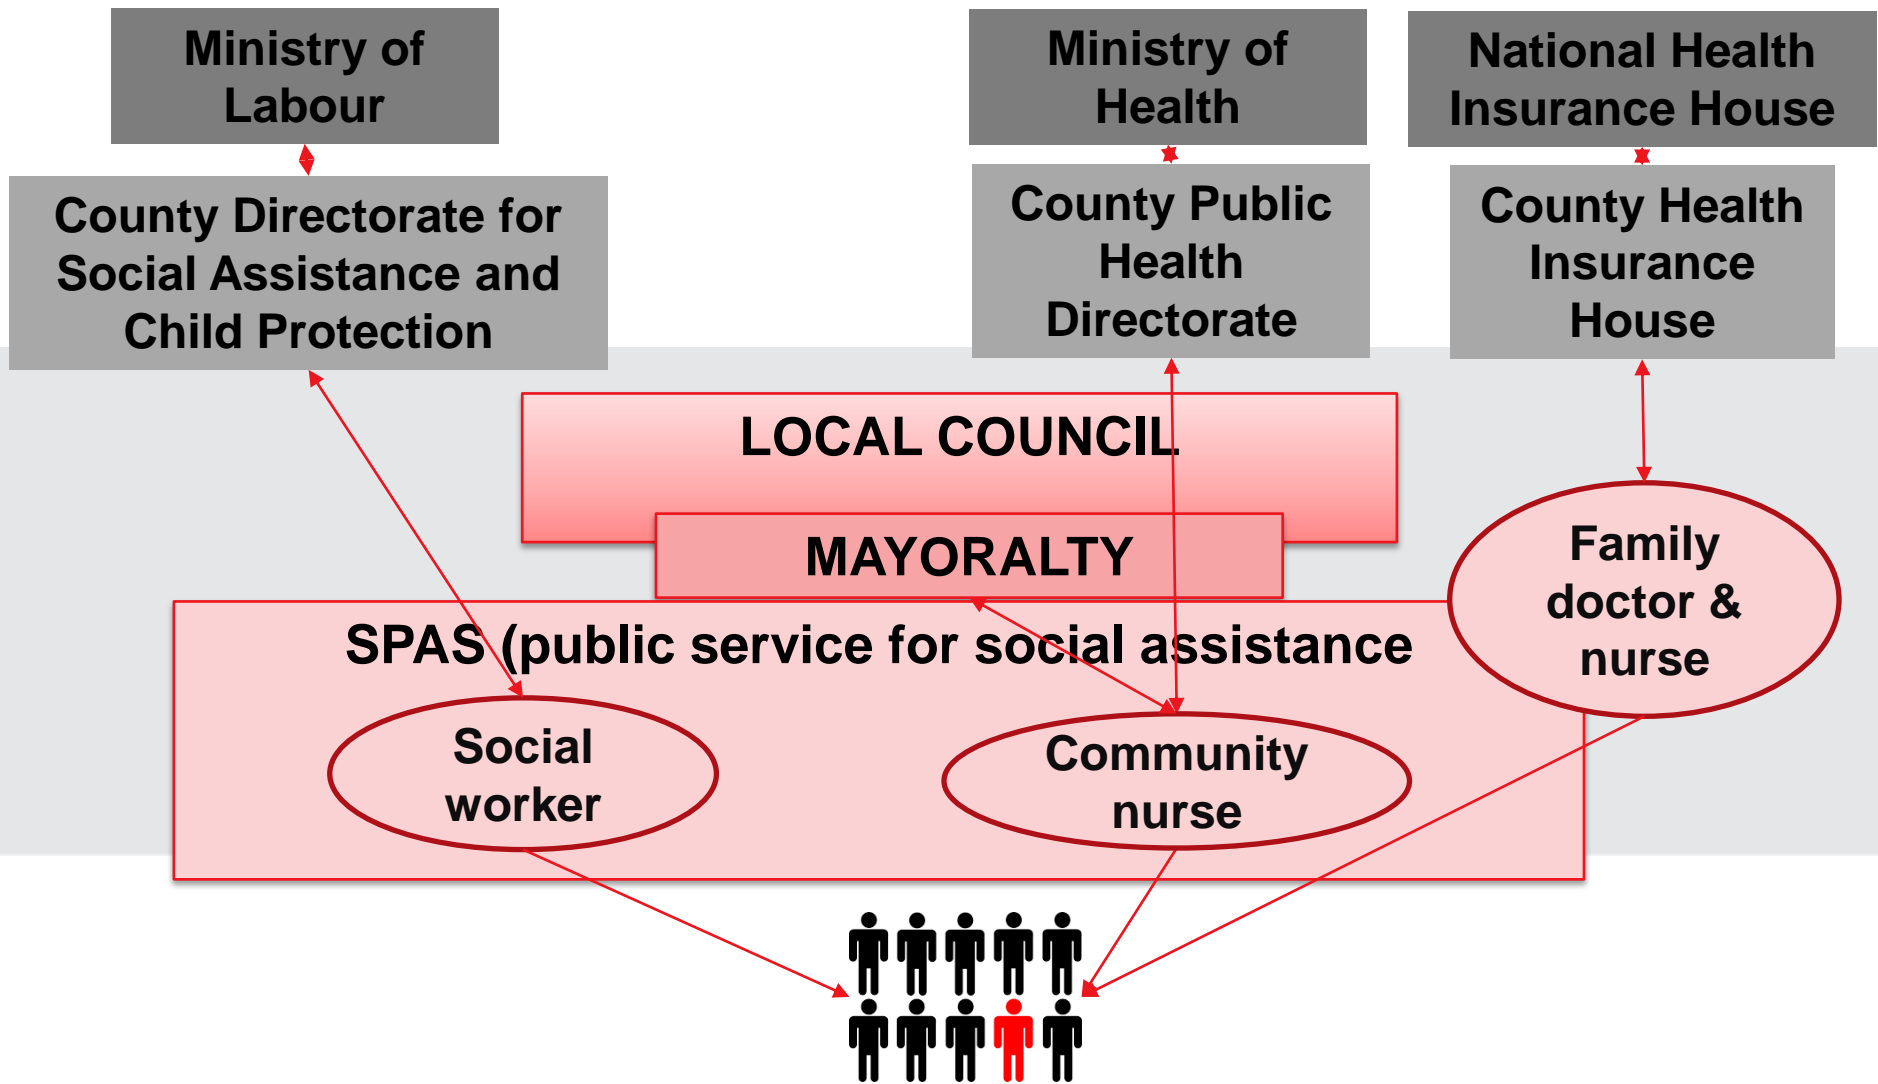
Ministry of Labour

County Directorate for Social Assistance and Child Protection

Ministry of Health

County Public Health Directorate

National Health Insurance House

County Health Insurance House

LOCAL COUNCIL

MAYORALTY

SPAS (public service for social assistance

Social worker

Community nurse

Family doctor & nurse